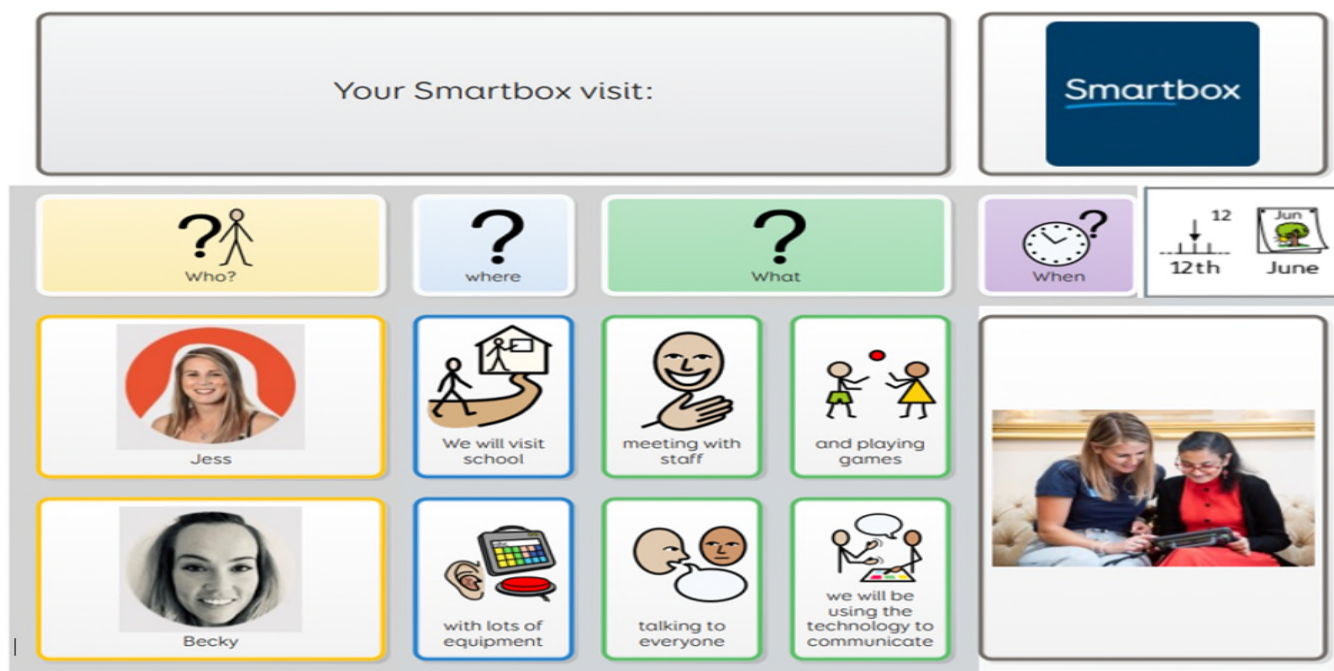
Your Smartbox visit:

Smartbox

Who?

where

What

When

12

12th

Jun

June

Jess

We will visit school

meeting with staff

and playing games

Becky

with lots of equipment

talking to everyone

we will be using the technology to communicate